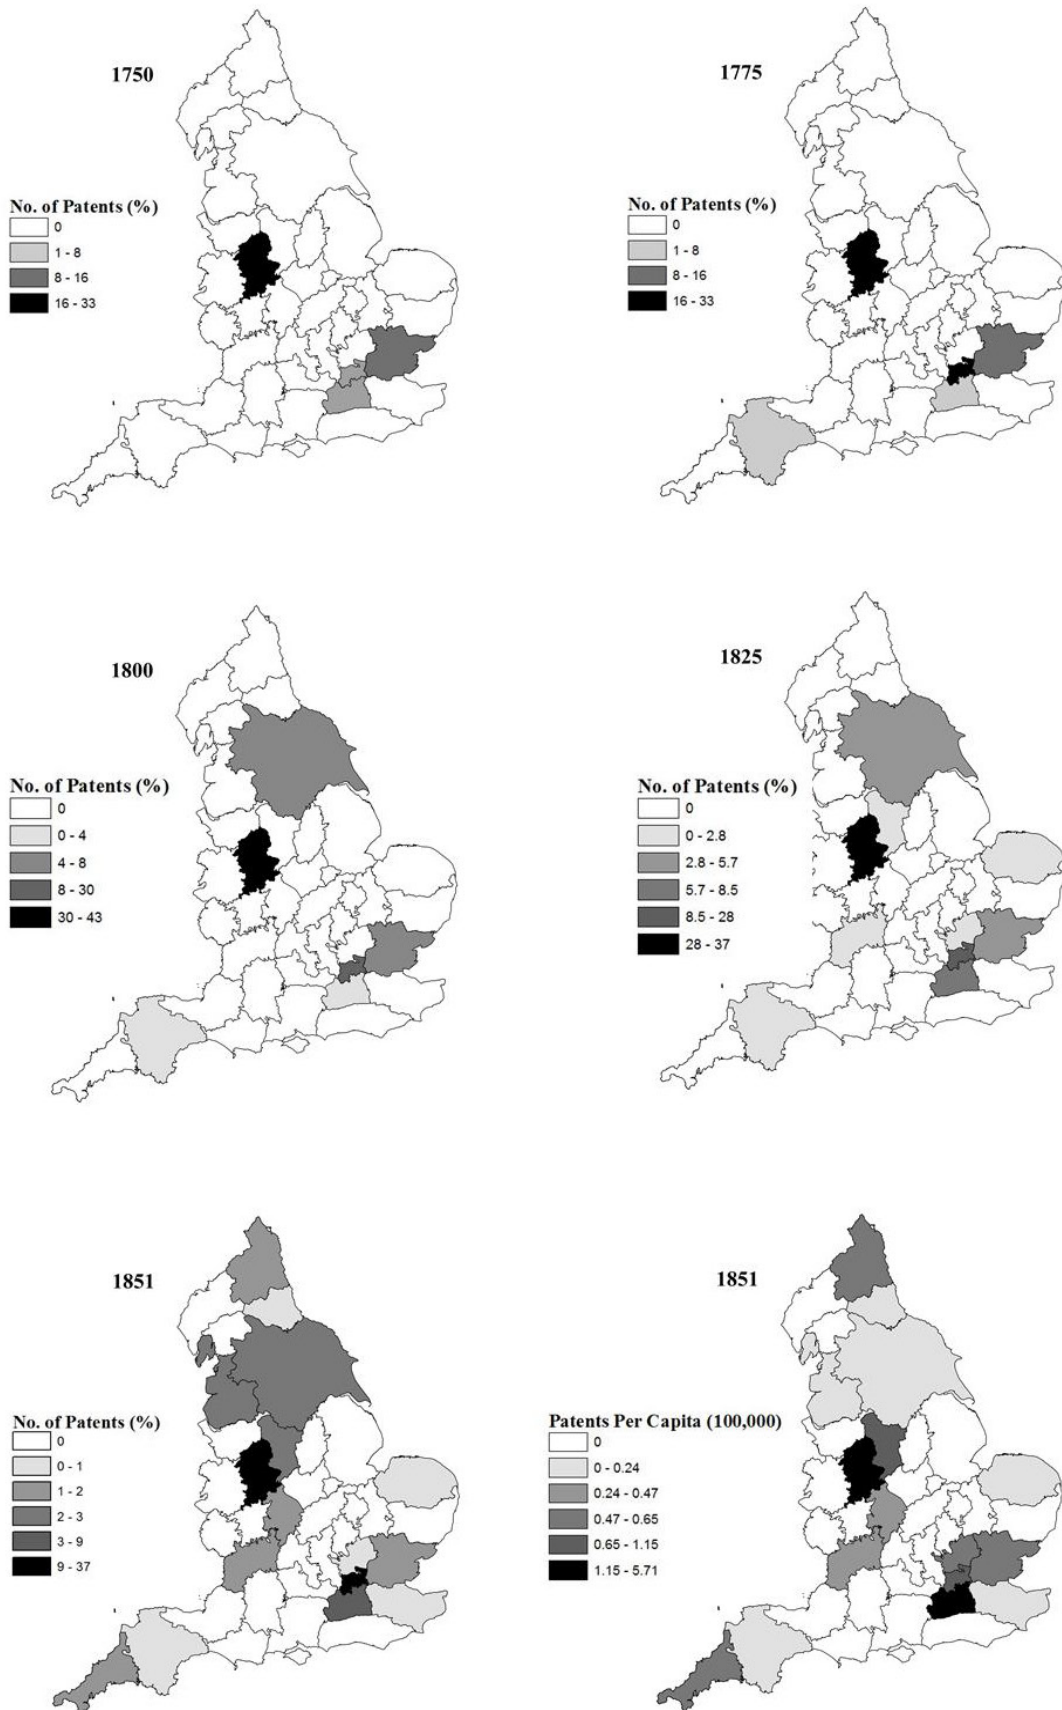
1750

No. of Patents (%)
0
1 - 8
8 - 16
16 - 33

1775

No. of Patents (%)
0
1 - 8
8 - 16
16 - 33

1800

No. of Patents (%)
0
0 - 4
4 - 8
8 - 30
30 - 43

1825

No. of Patents (%)
0
0 - 2.8
2.8 - 5.7
5.7 - 8.5
8.5 - 28
28 - 37

1851

No. of Patents (%)
0
0 - 1
1 - 2
2 - 3
3 - 9
9 - 37

1851

Patents Per Capita (100,000)
0
0 - 0.24
0.24 - 0.47
0.47 - 0.65
0.65 - 1.15
1.15 - 5.71